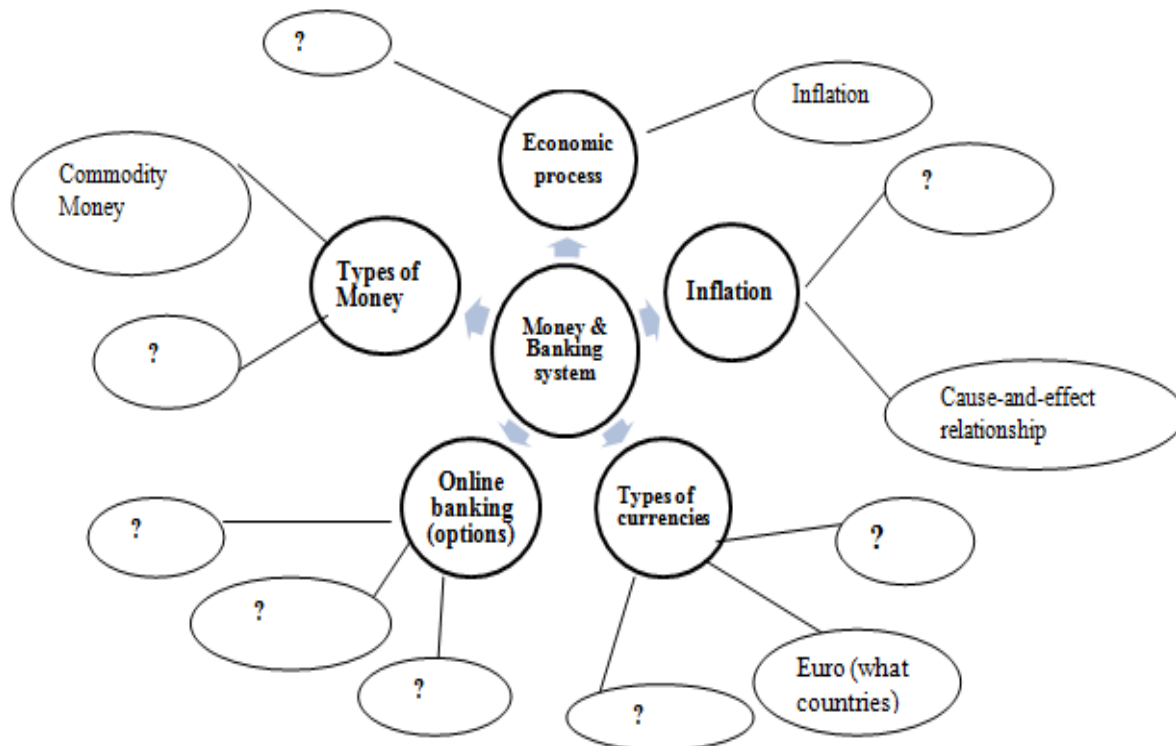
?

Inflation

Economic process

Commodity Money

?

Types of Money

Inflation

Money & Banking system

?

Cause-and-effect relationship

Online banking (options)

Types of currencies

?

?

?

?

Euro (what countries)

?